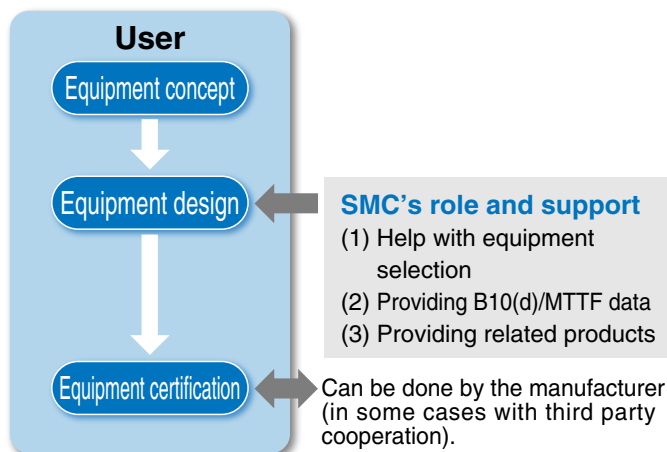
User

Equipment concept

Equipment design

Equipment certification

SMC's role and support
(1) Help with equipment selection
(2) Providing B10(d)/MTTF data
(3) Providing related products

Can be done by the manufacturer (in some cases with third party cooperation).